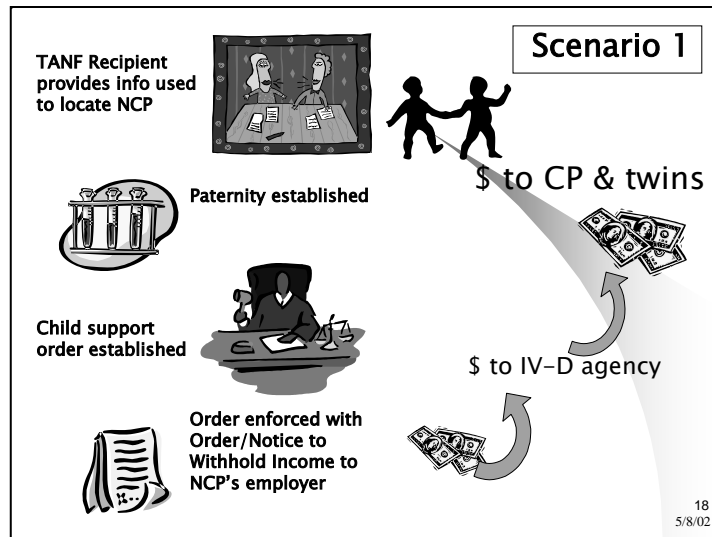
Scenario 1

TANF Recipient provides info used to locate NCP

Paternity established

Child support order established

Order enforced with Order/Notice to Withhold Income to NCP's employer

\$ to CP & twins

\$ to IV-D agency

18
5/8/02